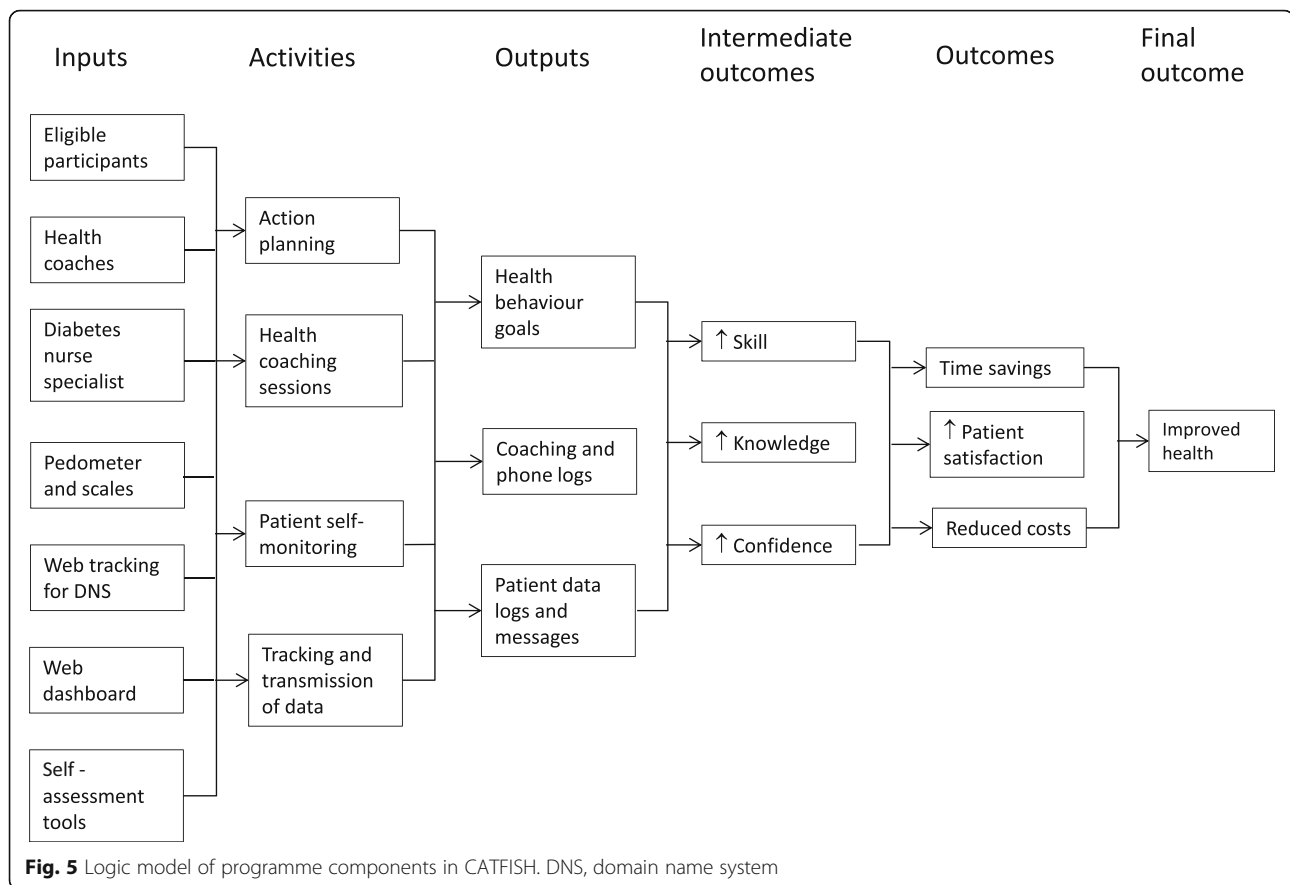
Inputs

Activities

Outputs

Intermediate outcomes

Outcomes

Final outcome

Eligible participants

Health coaches

Diabetes nurse specialist

Pedometer and scales

Web tracking for DNS

Web dashboard

Self - assessment tools

Action planning

Health coaching sessions

Patient self-monitoring

Tracking and transmission of data

Health behaviour goals

Coaching and phone logs

Patient data logs and messages

↑ Skill

↑ Knowledge

↑ Confidence

Time savings

↑ Patient satisfaction

Reduced costs

Improved health

**Fig. 5** Logic model of programme components in CATFISH. DNS, domain name system